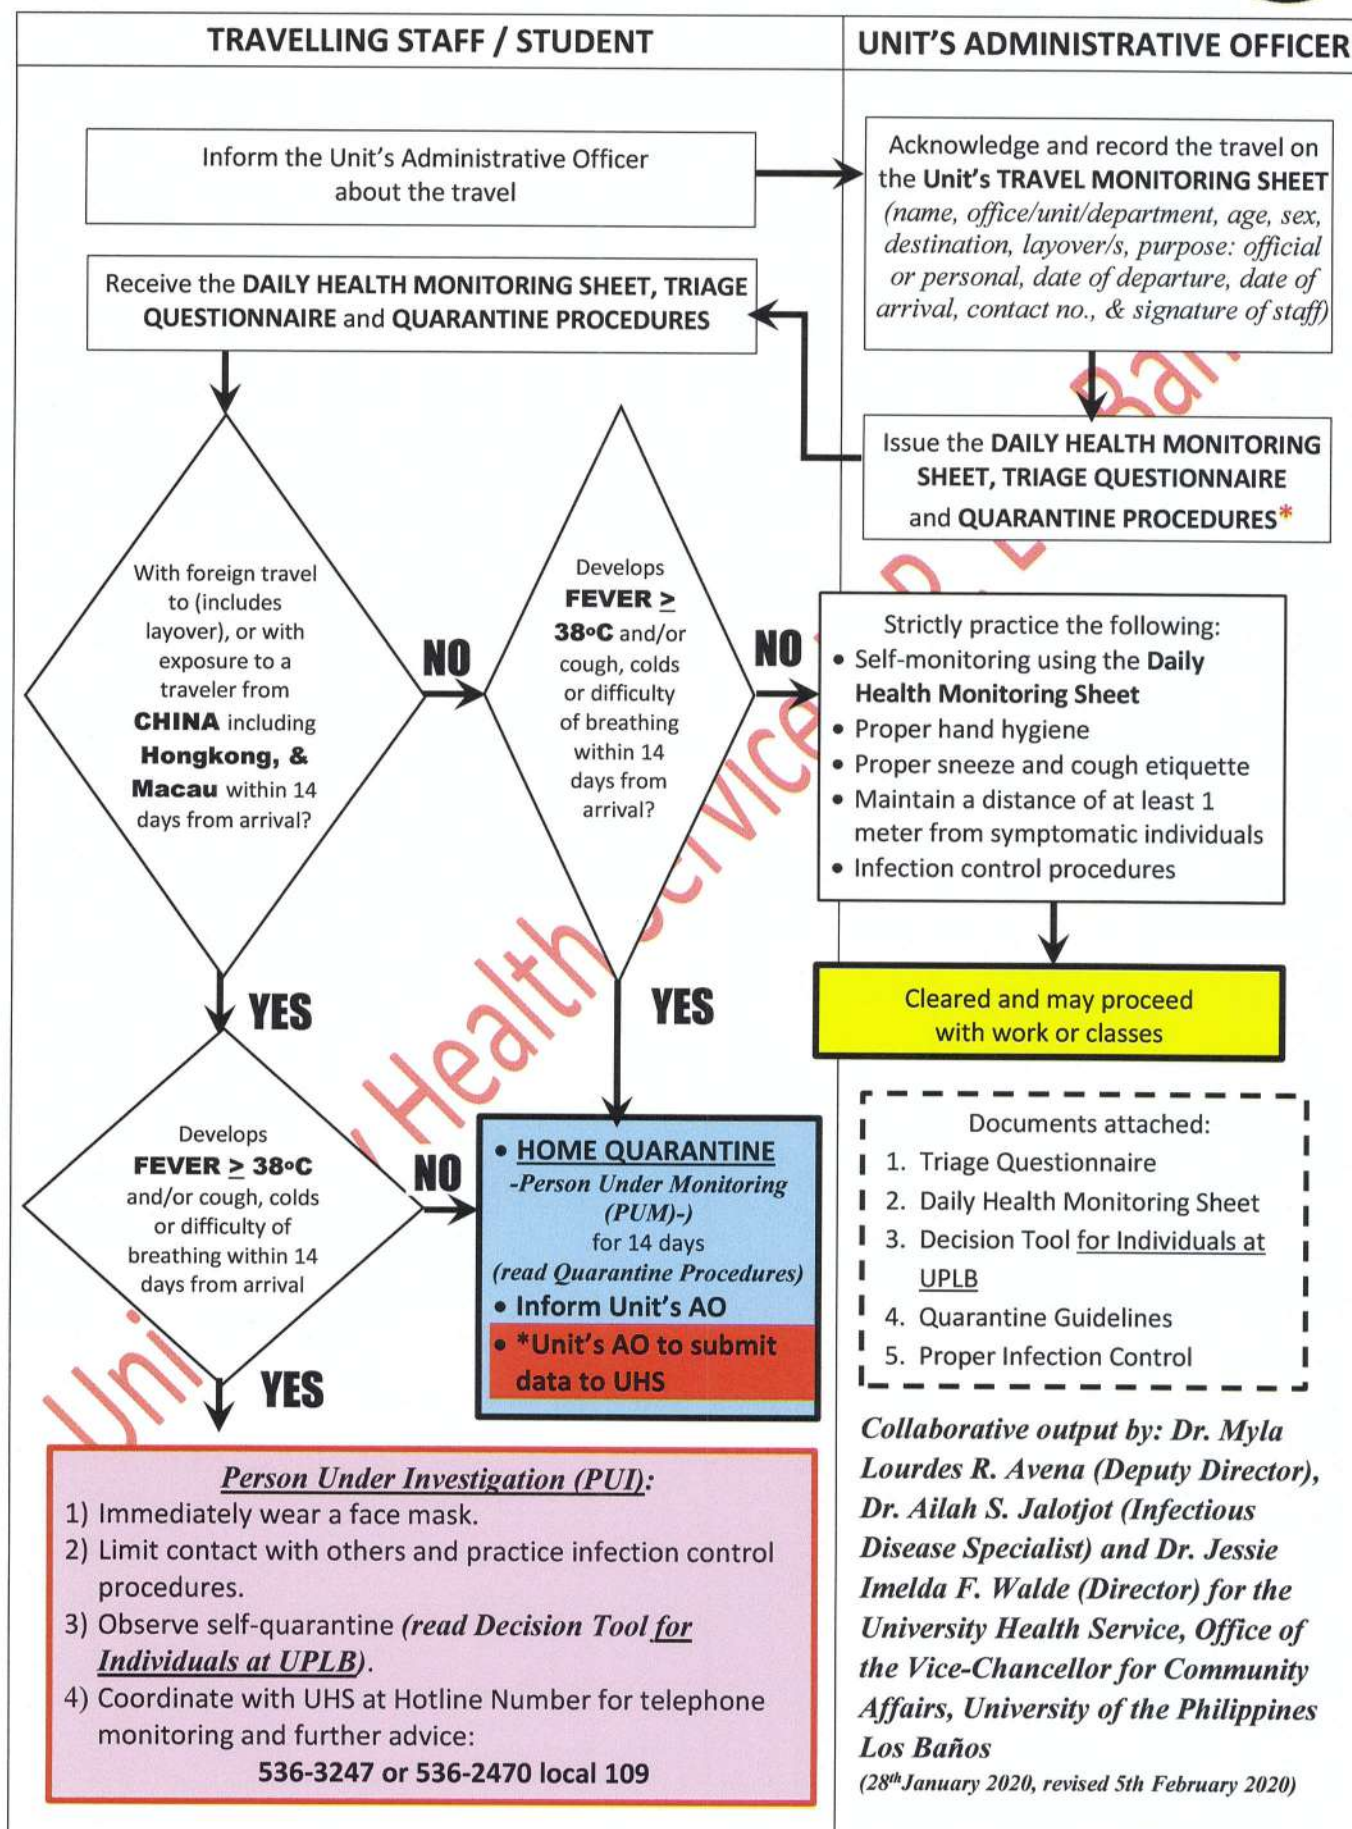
TRAVELLING STAFF / STUDENT

UNIT'S ADMINISTRATIVE OFFICER

Inform the Unit's Administrative Officer about the travel

Acknowledge and record the travel on the Unit's TRAVEL MONITORING SHEET (name, office/unit/department, age, sex, destination, layover/s, purpose: official or personal, date of departure, date of arrival, contact no., & signature of staff)

Receive the DAILY HEALTH MONITORING SHEET, TRIAGE QUESTIONNAIRE and QUARANTINE PROCEDURES

Issue the DAILY HEALTH MONITORING SHEET, TRIAGE QUESTIONNAIRE and QUARANTINE PROCEDURES*

With foreign travel to (includes layover), or with exposure to a traveler from CHINA including Hongkong, & Macau within 14 days from arrival?

NO

Develops FEVER $\geq$ 38°C and/or cough, colds or difficulty of breathing within 14 days from arrival?

NO

Strictly practice the following:
• Self-monitoring using the Daily Health Monitoring Sheet
• Proper hand hygiene
• Proper sneeze and cough etiquette
• Maintain a distance of at least 1 meter from symptomatic individuals
• Infection control procedures

YES

YES

Cleared and may proceed with work or classes

Develops FEVER $\geq$ 38°C and/or cough, colds or difficulty of breathing within 14 days from arrival

NO

• HOME QUARANTINE -Person Under Monitoring (PUM)- for 14 days (read Quarantine Procedures)
• Inform Unit's AO
• *Unit's AO to submit data to UHS

Documents attached:
1. Triage Questionnaire
2. Daily Health Monitoring Sheet
3. Decision Tool for Individuals at UPLB
4. Quarantine Guidelines
5. Proper Infection Control

YES

Person Under Investigation (PUI):
1) Immediately wear a face mask.
2) Limit contact with others and practice infection control procedures.
3) Observe self-quarantine (read Decision Tool for Individuals at UPLB).
4) Coordinate with UHS at Hotline Number for telephone monitoring and further advice:
536-3247 or 536-2470 local 109

Collaborative output by: Dr. Myla Lourdes R. Avena (Deputy Director), Dr. Ailah S. Jalotjot (Infectious Disease Specialist) and Dr. Jessie Imelda F. Walde (Director) for the University Health Service, Office of the Vice-Chancellor for Community Affairs, University of the Philippines Los Baños
(28th January 2020, revised 5th February 2020)

University Health Service - Los Baños